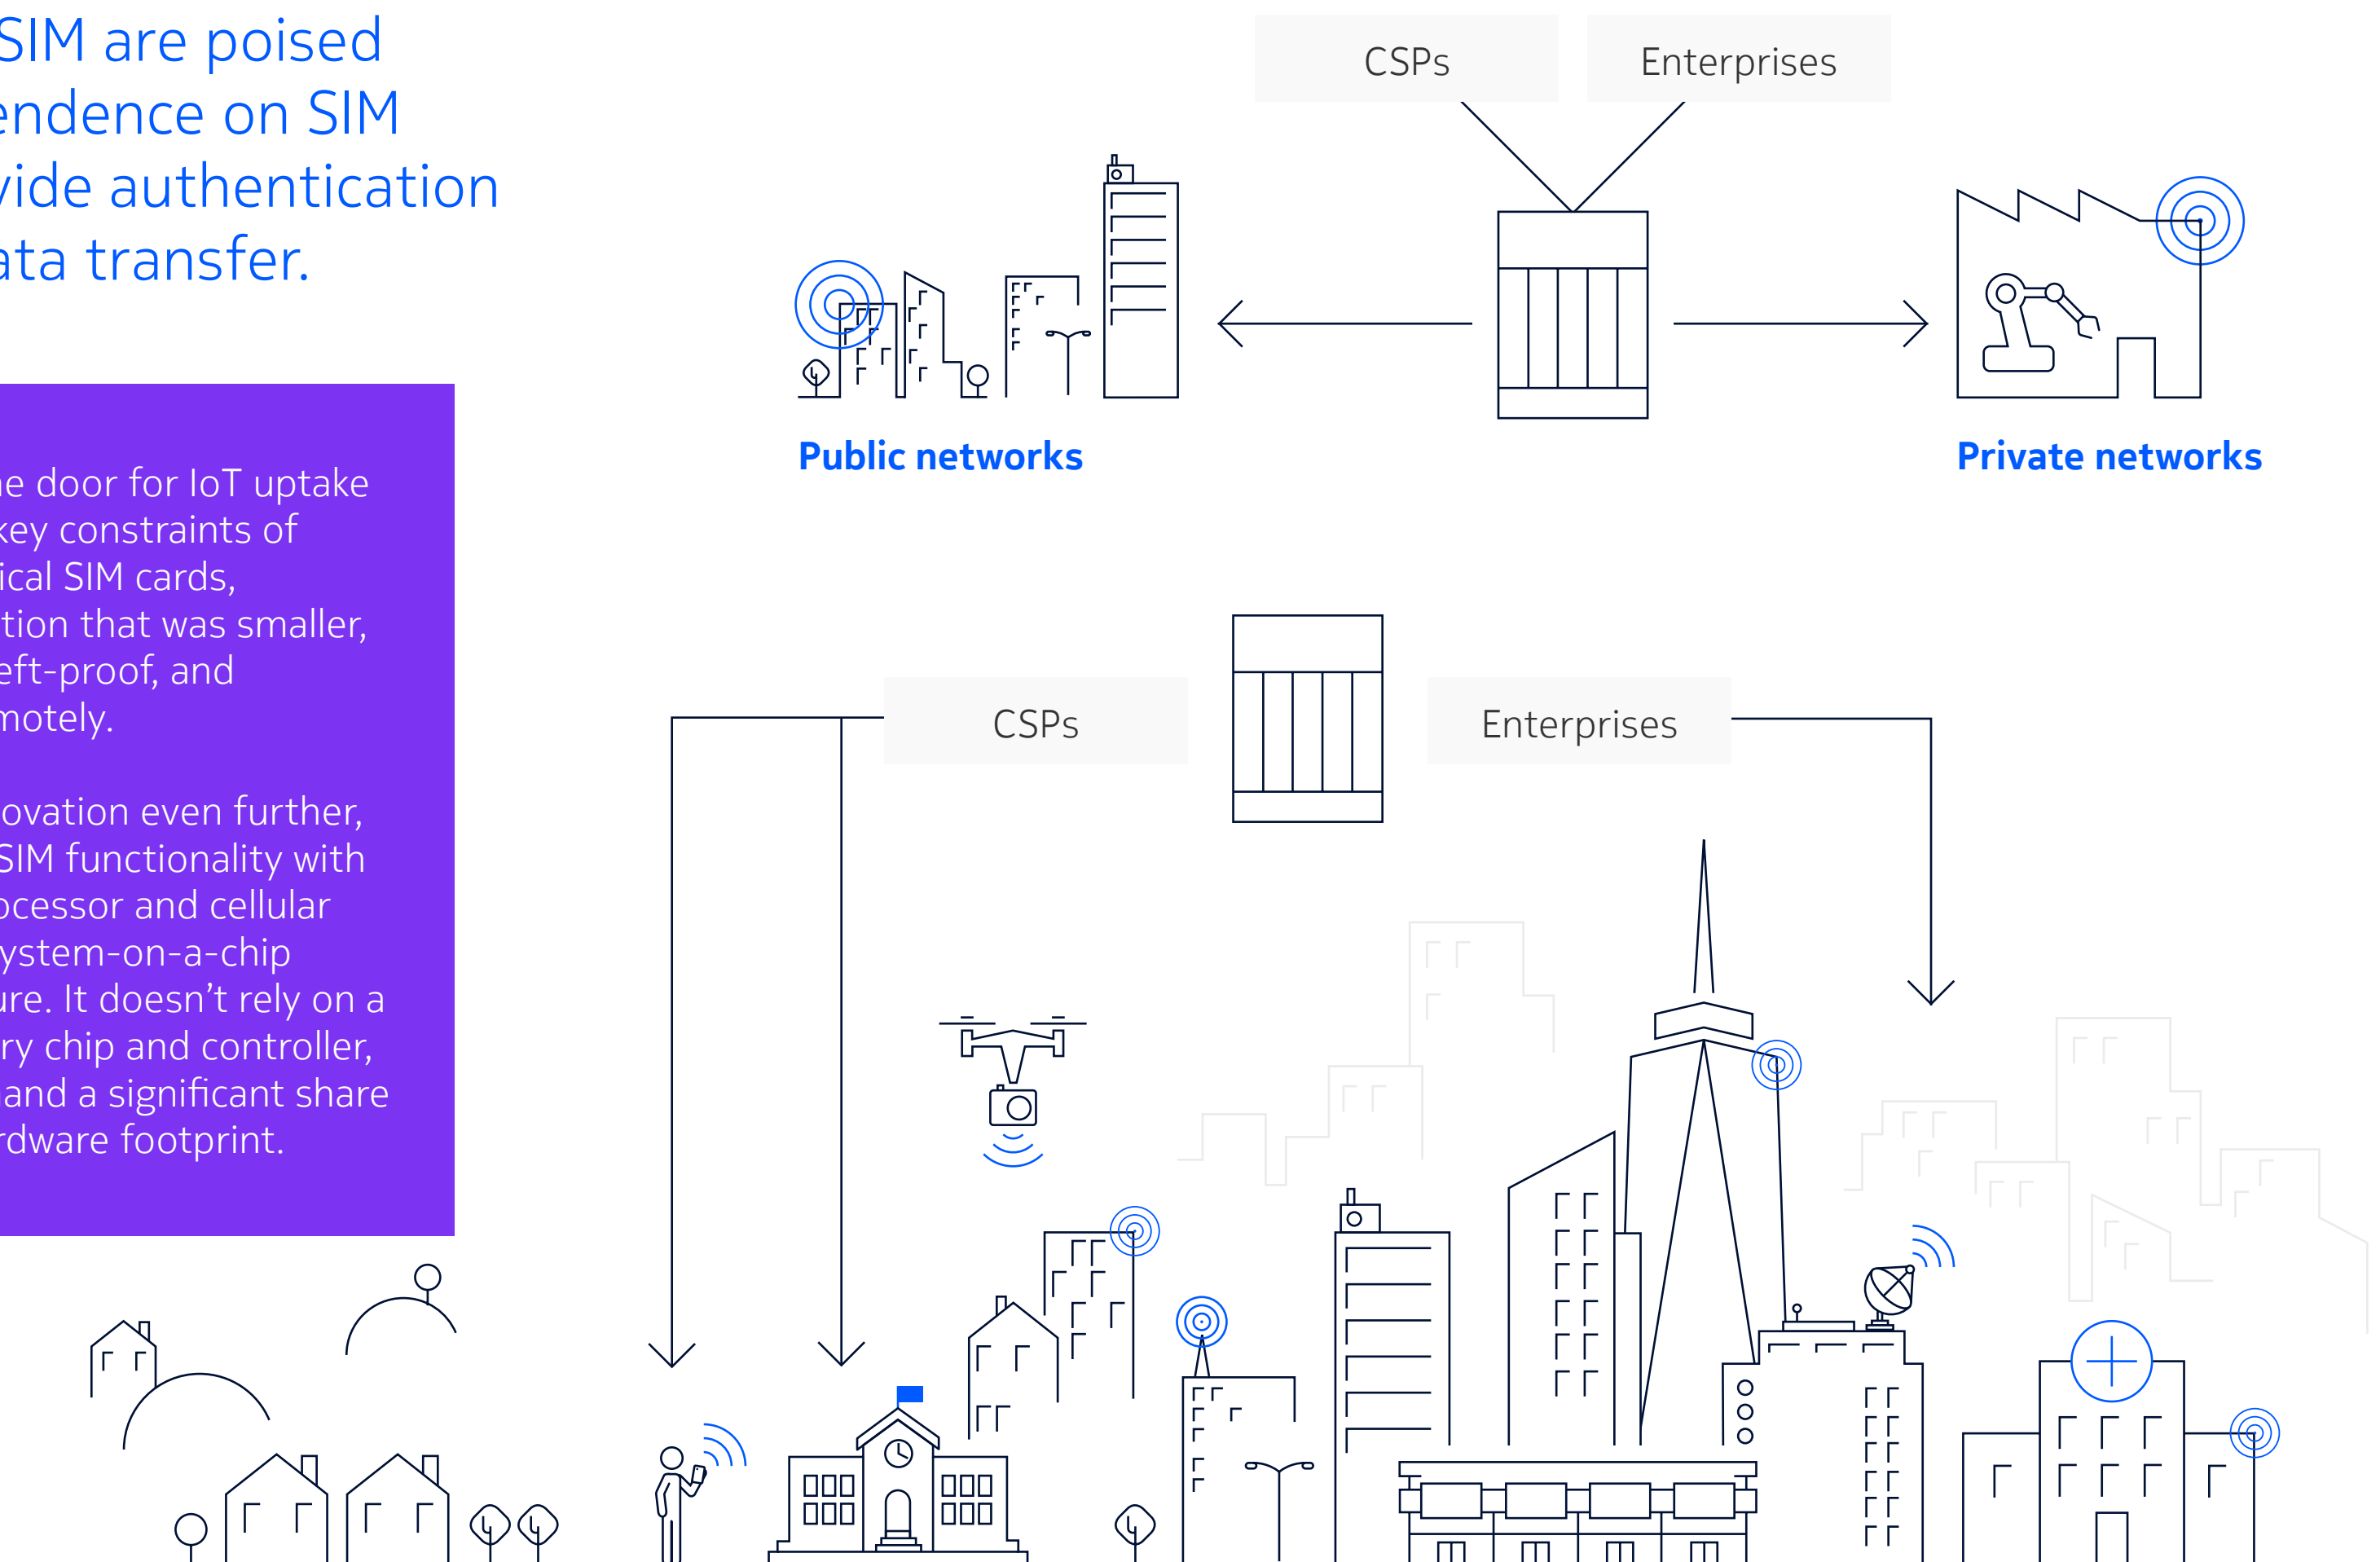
SIM are poised endence on SIM vide authentication ata transfer.

e door for IoT uptake key constraints of ical SIM cards, tion that was smaller, eft-proof, and motely.

ovation even further, SIM functionality with ocessor and cellular ystem-on-a-chip ure. It doesn’t rely on a ry chip and controller, and a significant share rdware footprint.

CSPs

Enterprises

Public networks

Private networks

CSPs

Enterprises